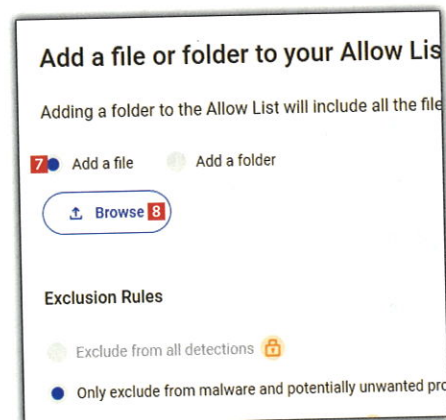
Add a file or folder to your Allow Lis

Adding a folder to the Allow List will include all the file

7 Add a file Add a folder

Browse 8

Exclusion Rules

Exclude from all detections

Only exclude from malware and potentially unwanted pro